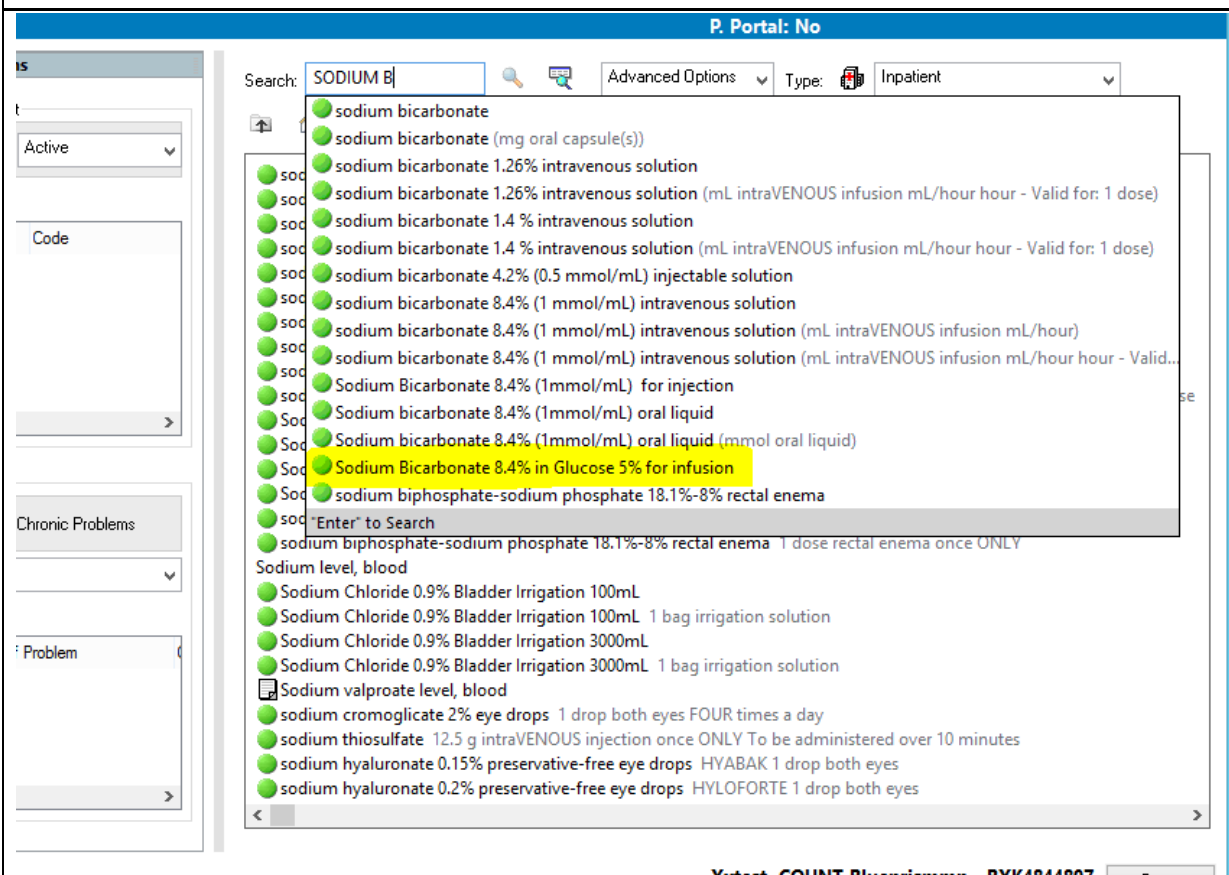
P. Portal: No

ns

t

Active

Code

Chronic Problems

Problem

Search: SODIUM B

Advanced Options

Type:

Inpatient

sodium bicarbonate
sodium bicarbonate (mg oral capsule(s))
sodium bicarbonate 1.26% intravenous solution
sodium bicarbonate 1.26% intravenous solution (mL intraVENOUS infusion mL/hour hour - Valid for: 1 dose)
sodium bicarbonate 1.4 % intravenous solution
sodium bicarbonate 1.4 % intravenous solution (mL intraVENOUS infusion mL/hour hour - Valid for: 1 dose)
sodium bicarbonate 4.2% (0.5 mmol/mL) injectable solution
sodium bicarbonate 8.4% (1 mmol/mL) intravenous solution
sodium bicarbonate 8.4% (1 mmol/mL) intravenous solution (mL intraVENOUS infusion mL/hour)
sodium bicarbonate 8.4% (1 mmol/mL) intravenous solution (mL intraVENOUS infusion mL/hour hour - Valid...
Sodium Bicarbonate 8.4% (1mmol/mL) for injection
Sodium bicarbonate 8.4% (1mmol/mL) oral liquid
Sodium bicarbonate 8.4% (1mmol/mL) oral liquid (mmol oral liquid)
Sodium Bicarbonate 8.4% in Glucose 5% for infusion
sodium biphosphate-sodium phosphate 18.1%-8% rectal enema
"Enter" to Search

sod
sod
sod
sod
sod
sod
sod
sod
sod
sod
sod
Sod
Sod
Sod
Sod
Sod
sod
se
sodium biphosphate-sodium phosphate 18.1%-8% rectal enema 1 dose rectal enema once ONLY
Sodium level, blood
Sodium Chloride 0.9% Bladder Irrigation 100mL
Sodium Chloride 0.9% Bladder Irrigation 100mL 1 bag irrigation solution
Sodium Chloride 0.9% Bladder Irrigation 3000mL
Sodium Chloride 0.9% Bladder Irrigation 3000mL 1 bag irrigation solution
Sodium valproate level, blood
sodium cromoglicate 2% eye drops 1 drop both eyes FOUR times a day
sodium thiosulfate 12.5 g intraVENOUS injection once ONLY To be administered over 10 minutes
sodium hyaluronate 0.15% preservative-free eye drops HYABAK 1 drop both eyes
sodium hyaluronate 0.2% preservative-free eye drops HYLOFORTE 1 drop both eyes

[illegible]